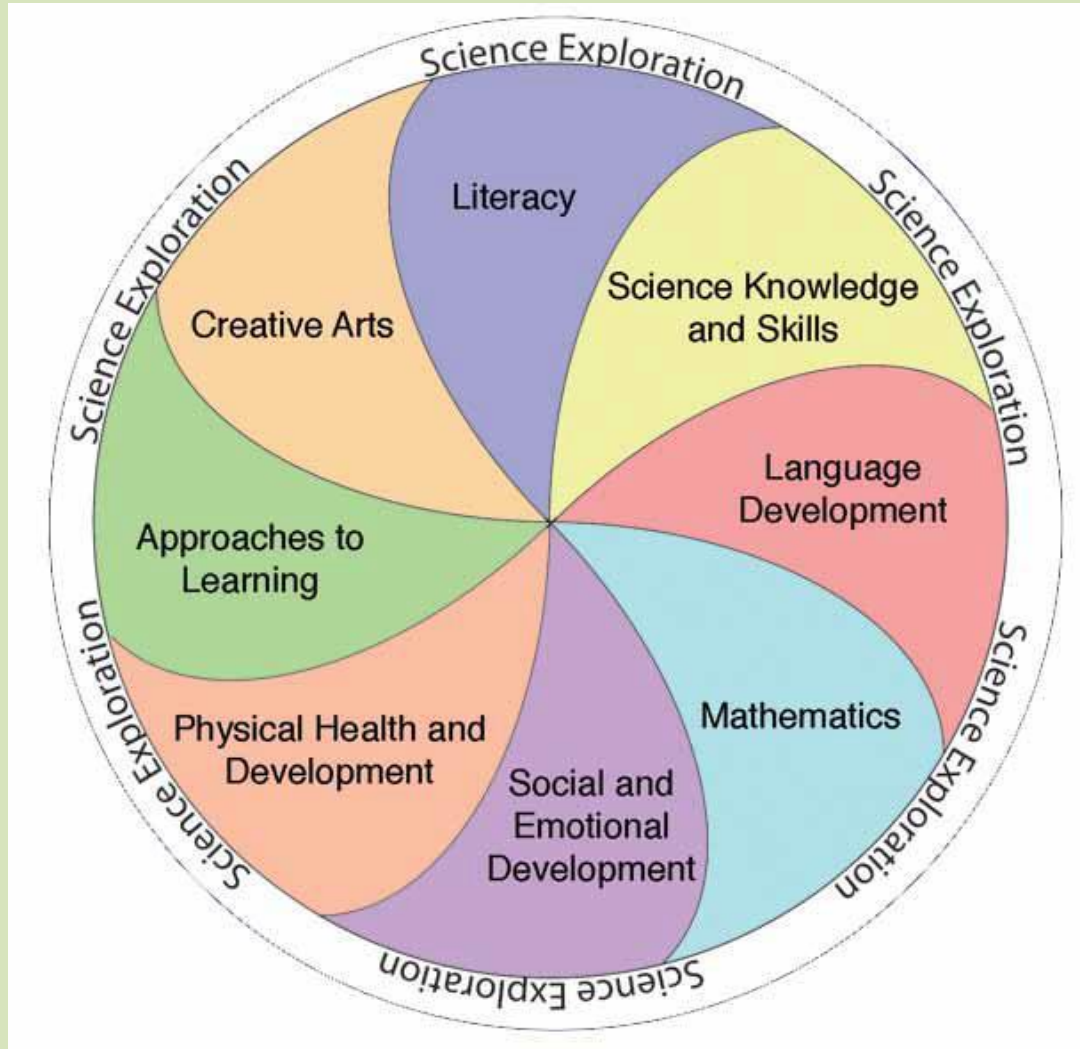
Science Exploration

Science Exploration

Science Exploration

Science Exploration

Science Exploration

Science Exploration

Literacy

Science Knowledge and Skills

Language Development

Mathematics

Social and Emotional Development

Physical Health and Development

Approaches to Learning

Creative Arts